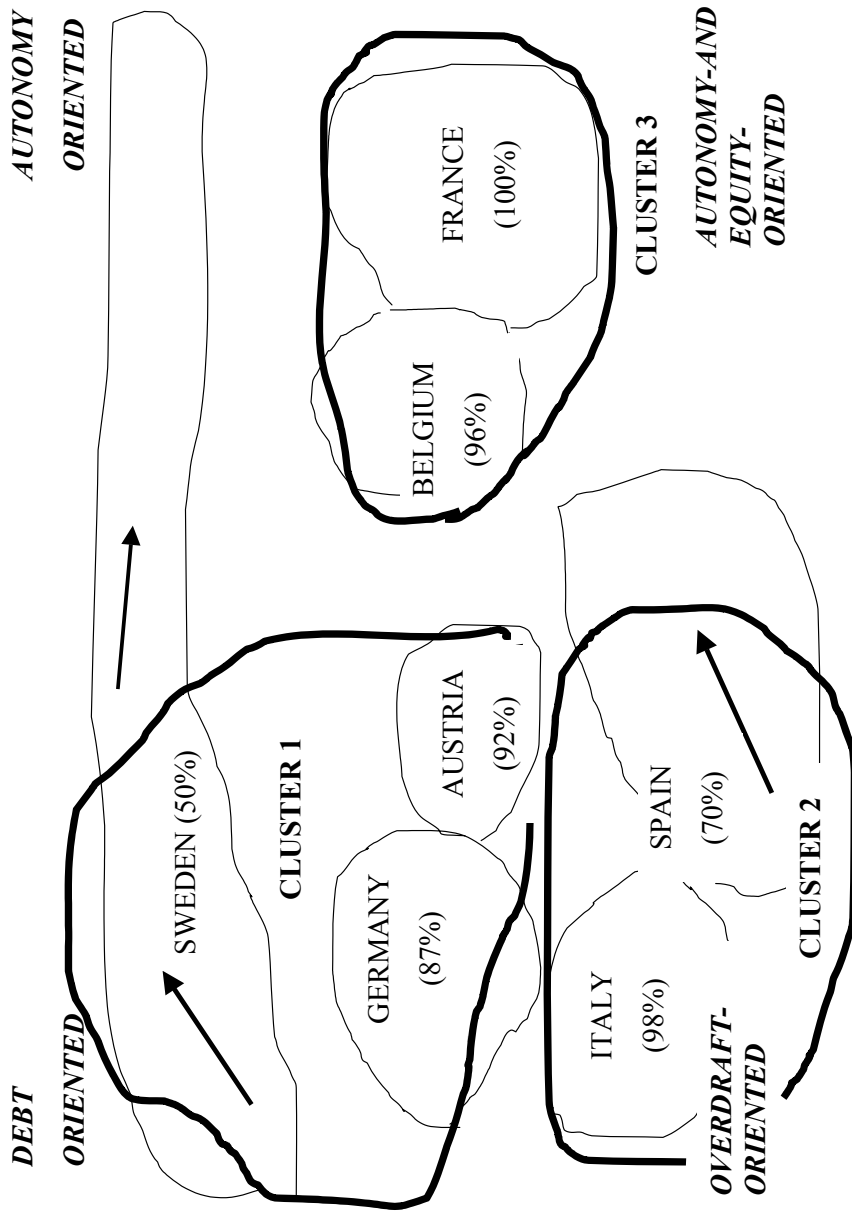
DEBT ORIENTED

AUTONOMY ORIENTED

SWEDEN (50%)

CLUSTER 1

GERMANY (87%)

AUSTRIA (92%)

BELGIUM (96%)

FRANCE (100%)

CLUSTER 3

AUTONOMY-AND EQUITY-ORIENTED

ITALY (98%)

SPAIN (70%)

CLUSTER 2

OVERDRAFT-ORIENTED